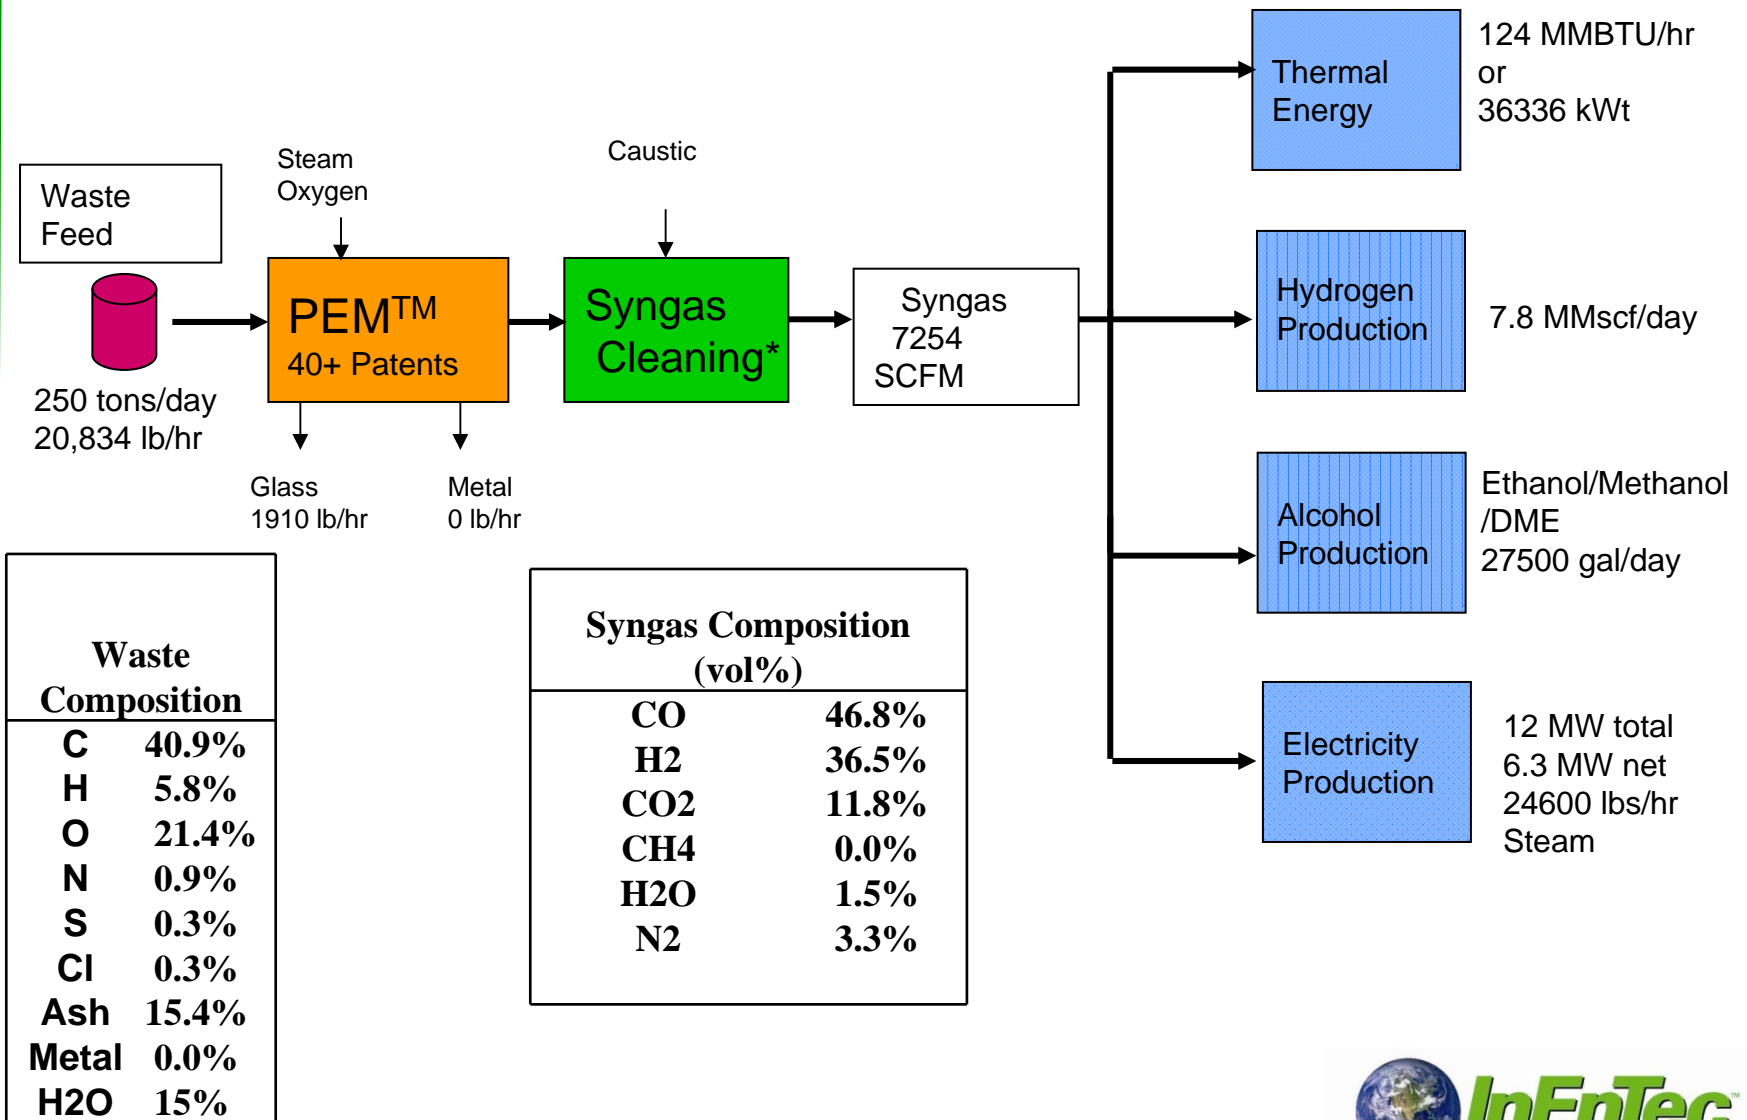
Waste Feed

250 tons/day
20,834 lb/hr

Steam
Oxygen

PEM$^{TM}$
40+ Patents

Glass
1910 lb/hr

Metal
0 lb/hr

Caustic

Syngas Cleaning*

Syngas
7254
SCFM

Thermal Energy

124 MMBTU/hr
or
36336 kWt

Hydrogen Production

7.8 MMscf/day

Alcohol Production

Ethanol/Methanol /DME
27500 gal/day

Electricity Production

12 MW total
6.3 MW net
24600 lbs/hr Steam

| Waste Composition | |
|---|---|
| C | 40.9% |
| H | 5.8% |
| O | 21.4% |
| N | 0.9% |
| S | 0.3% |
| Cl | 0.3% |
| Ash | 15.4% |
| Metal | 0.0% |
| H2O | 15% |

| Syngas Composition (vol%) | |
|---|---|
| CO | 46.8% |
| H2 | 36.5% |
| CO2 | 11.8% |
| CH4 | 0.0% |
| H2O | 1.5% |
| N2 | 3.3% |

InEnTec